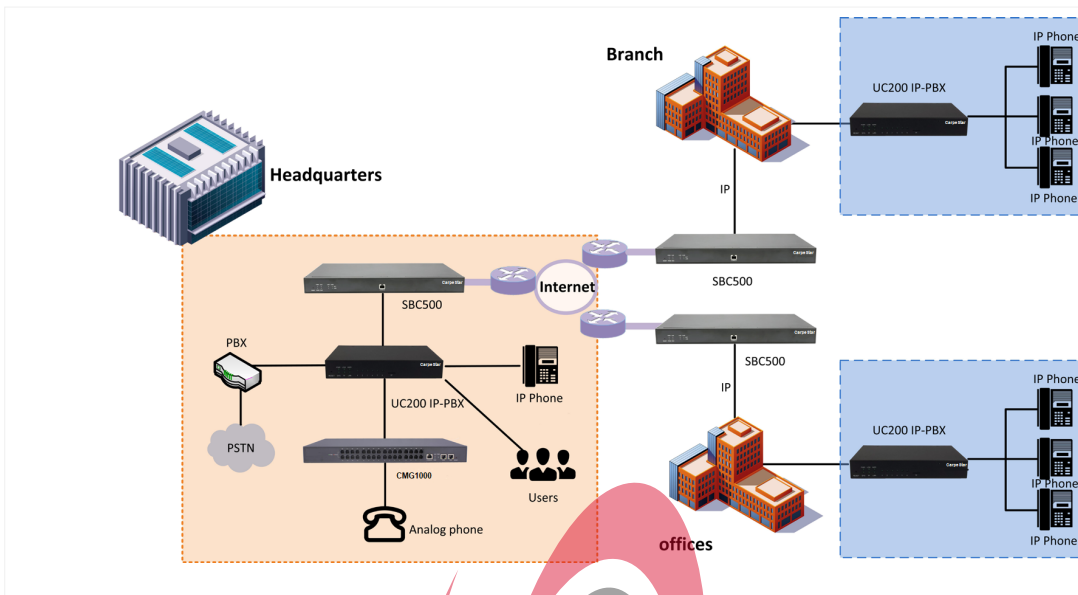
Branch

IP Phone

UC200 IP-PBX

IP Phone

IP Phone

Headquarters

IP

SBC500

Internet

SBC500

SBC500

PBX

IP Phone

UC200 IP-PBX

IP

IP Phone

PSTN

UC200 IP-PBX

IP Phone

CMG1000

Users

IP Phone

Analog phone

offices